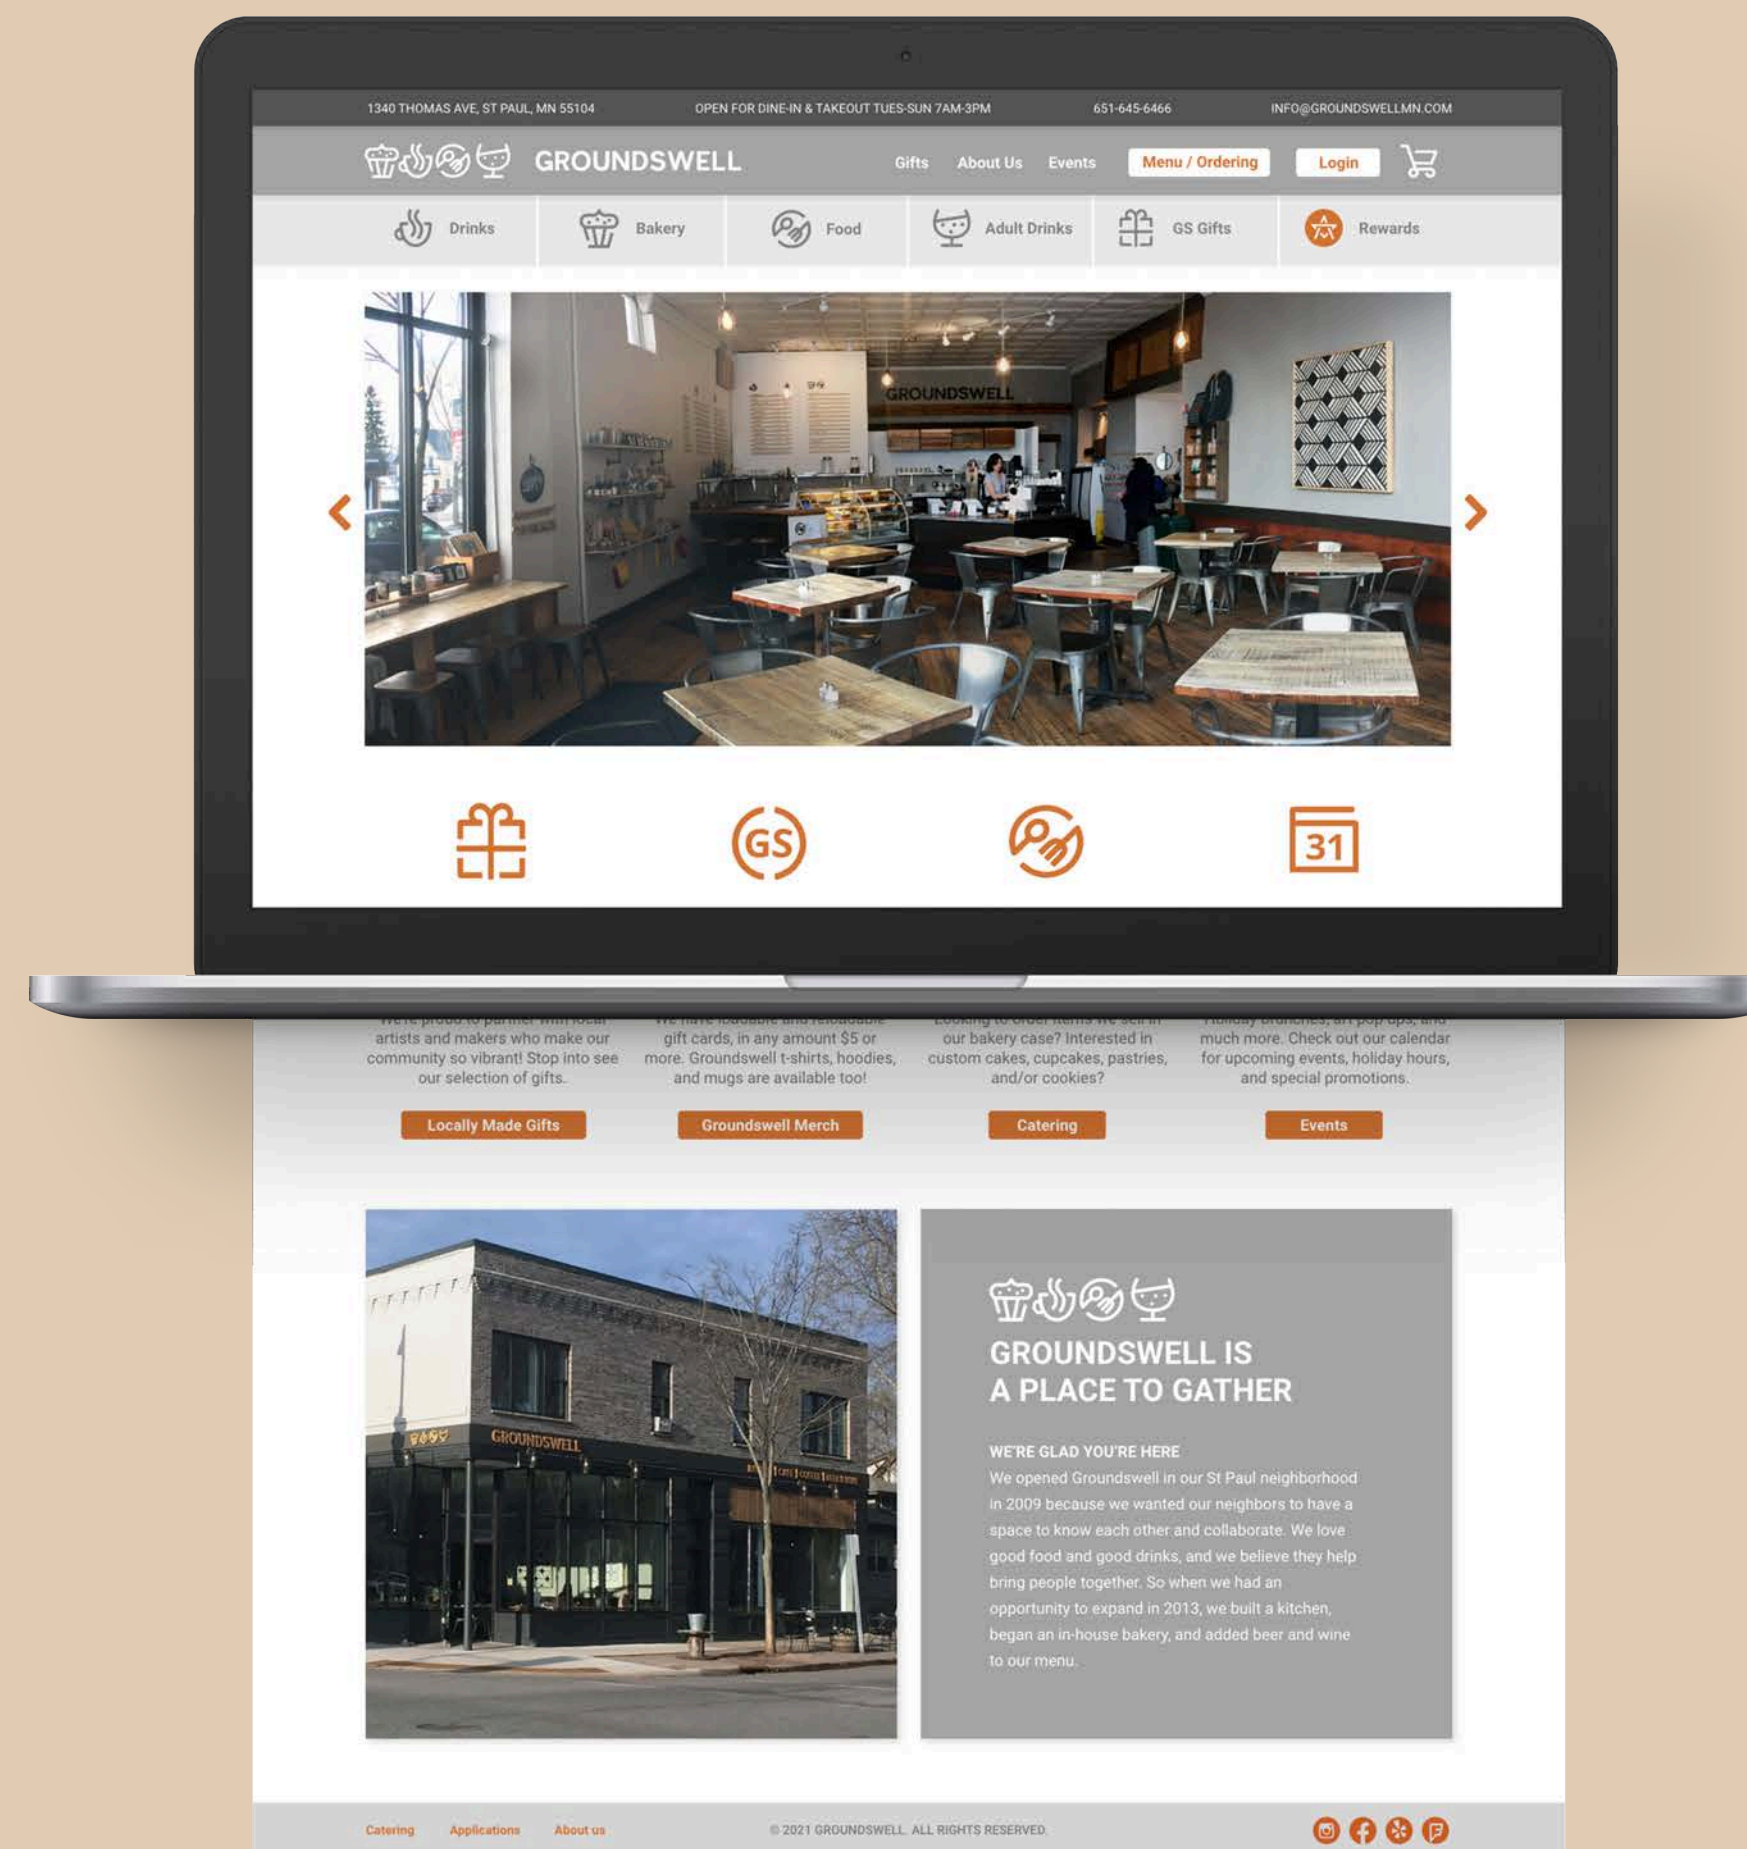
1340 THOMAS AVE, ST PAUL, MN 55104 OPEN FOR DINE-IN & TAKEOUT TUES-SUN 7AM-3PM 651-645-6466 INFO@GROUNDSWELLMN.COM

GROUNDSWELL

Gifts About Us Events Menu / Ordering Login

Drinks Bakery Food Adult Drinks GS Gifts Rewards

GROUNDSWELL

31

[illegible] artists and makers who make our community so vibrant! Stop into see our selection of gifts.

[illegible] gift cards, in any amount $5 or more. Groundswell t-shirts, hoodies, and mugs are available too!

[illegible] our bakery case? Interested in custom cakes, cupcakes, pastries, and/or cookies?

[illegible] much more. Check out our calendar for upcoming events, holiday hours, and special promotions.

Locally Made Gifts Groundswell Merch Catering Events

GROUNDSWELL

GROUNDSWELL IS A PLACE TO GATHER

WE'RE GLAD YOU'RE HERE

We opened Groundswell in our St Paul neighborhood in 2009 because we wanted our neighbors to have a space to know each other and collaborate. We love good food and good drinks, and we believe they help bring people together. So when we had an opportunity to expand in 2013, we built a kitchen, began an in-house bakery, and added beer and wine to our menu.

Catering Applications About us © 2021 GROUNDSWELL. ALL RIGHTS RESERVED.